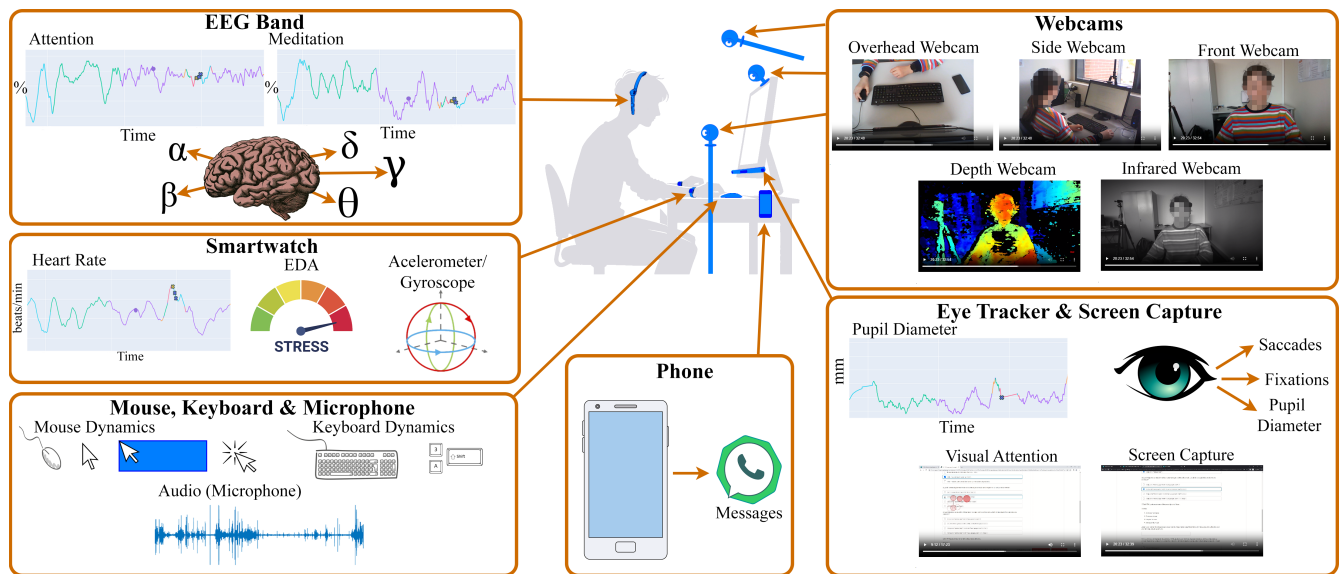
EEG Band

Attention

%

Time

Meditation

%

Time

$\alpha$ $\delta$ $\gamma$ $\beta$ $\theta$

Smartwatch

Heart Rate

beats/min

Time

EDA

STRESS

Acelerometer/ Gyroscope

Mouse, Keyboard & Microphone

Mouse Dynamics

Keyboard Dynamics

Audio (Microphone)

Phone

Messages

Webcams

Overhead Webcam

Side Webcam

Front Webcam

Depth Webcam

Infrared Webcam

Eye Tracker & Screen Capture

Pupil Diameter

mm

Time

Saccades

Fixations

Pupil Diameter

Visual Attention

Screen Capture